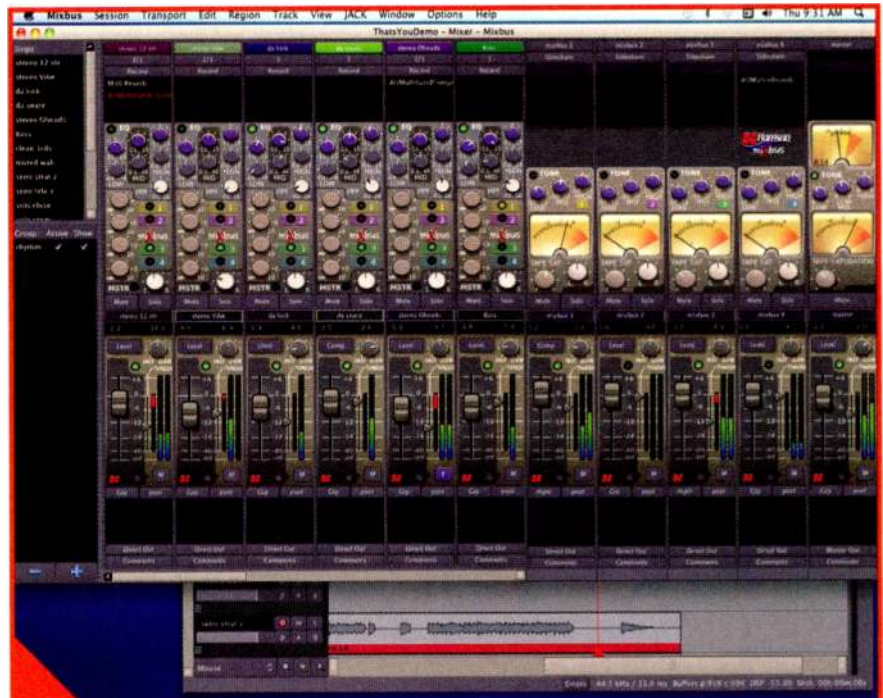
Mixbus Session Transport Edit Region Track View JACK Window Options Help

Thu 9:31 AM

ThatsYouDemo - Mixer - Mixbus

Strips

stereo 12 str

stereo Vibe

da kick

da snare

stereo Gheads

Bass

clean 3rds

muted wah

semi strat 2

semi tele 2

Group Active Show

rhythm

mixbus 1

mixbus 2

mixbus 3

mixbus 4

master

Record

Record

Record

Record

Record

Record

Sidechain

Sidechain

Sidechain

Sidechain

TONE

TONE

TONE

TONE

TONE

MSTR

MSTR

MSTR

MSTR

MSTR

MSTR

Mute

Solo

Mute

Solo

Mute

Solo

Mute

Solo

Mute

Solo

Mute

Solo

Mute

Solo

Mute

Solo

Mute

Solo

Mute

Solo

Mute

stereo 12 str

stereo Vibe

da kick

da snare

stereo Gheads

Bass

mixbus 1

mixbus 2

mixbus 3

mixbus 4

master

Level

Level

Limit

Comp

Level

Level

Comp

Level

Level

Level

Level

Direct Out

Direct Out

Direct Out

Direct Out

Direct Out

Direct Out

Direct Out

Direct Out

Direct Out

Direct Out

Master Out

Comments

Comments

Comments

Comments

Comments

Comments

Comments

Comments

Comments

Comments

Comments

semi strat 2

Mouse

Errors

44.1 kHz / 11.6 ms Buffers p:91% c:99% DSP: 11.3%